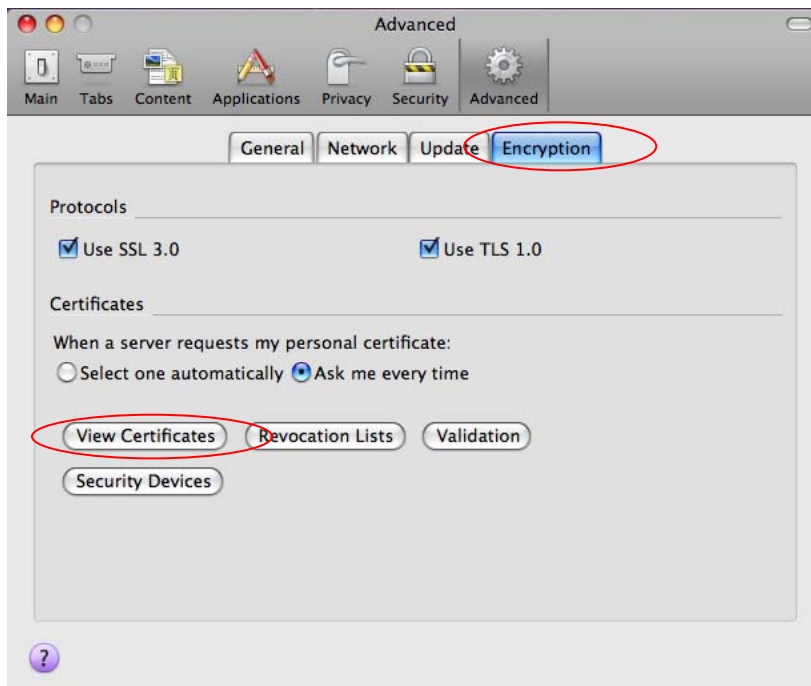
Advanced

Main Tabs Content Applications Privacy Security Advanced

General Network Update Encryption

Protocols

Use SSL 3.0

Use TLS 1.0

Certificates

When a server requests my personal certificate:

Select one automatically Ask me every time

View Certificates Revocation Lists Validation

Security Devices

?